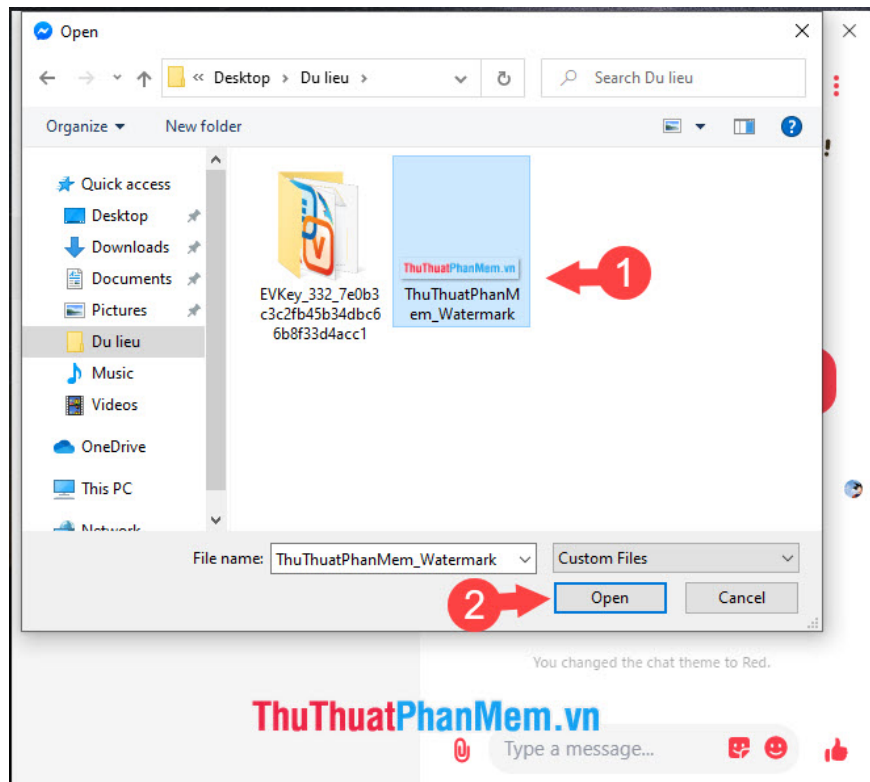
Open

« Desktop › Du lieu ›

Search Du lieu

Organize ▾ New folder

Quick access
Desktop
Downloads
Documents
Pictures
Du lieu
Music
Videos
OneDrive
This PC
Network

EVKey_332_7e0b3c3c2fb45b34dbc66b8f33d4acc1

ThuThuatPhanMem.vn
ThuThuatPhanMem_Watermark

1

File name: ThuThuatPhanMem_Watermark
Custom Files

2
Open
Cancel

You changed the chat theme to Red.

ThuThuatPhanMem.vn

Type a message...